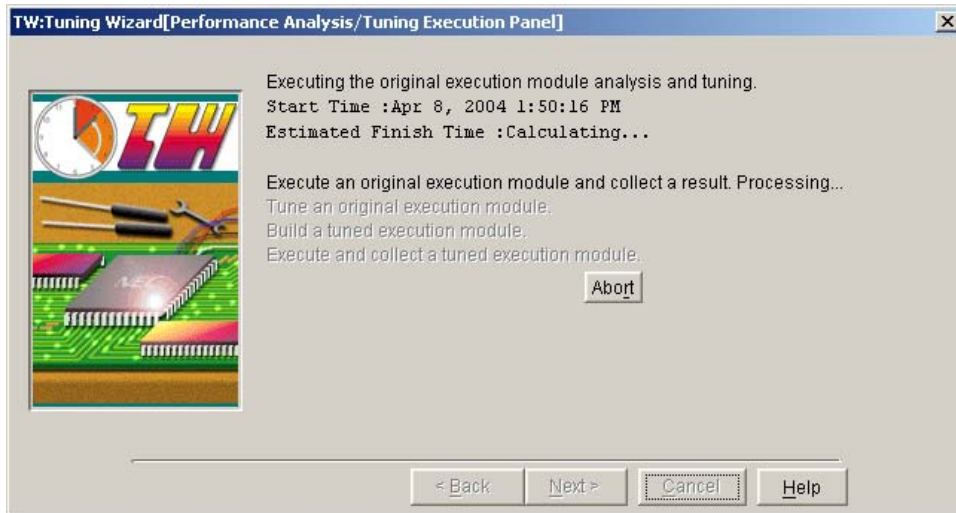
TW:Tuning Wizard[Performance Analysis/Tuning Execution Panel]

×

TW

Executing the original execution module analysis and tuning.
Start Time :Apr 8, 2004 1:50:16 PM
Estimated Finish Time :Calculating...

Execute an original execution module and collect a result. Processing...
Tune an original execution module.
Build a tuned execution module.
Execute and collect a tuned execution module.

Abort

< Back
Next >
Cancel
Help